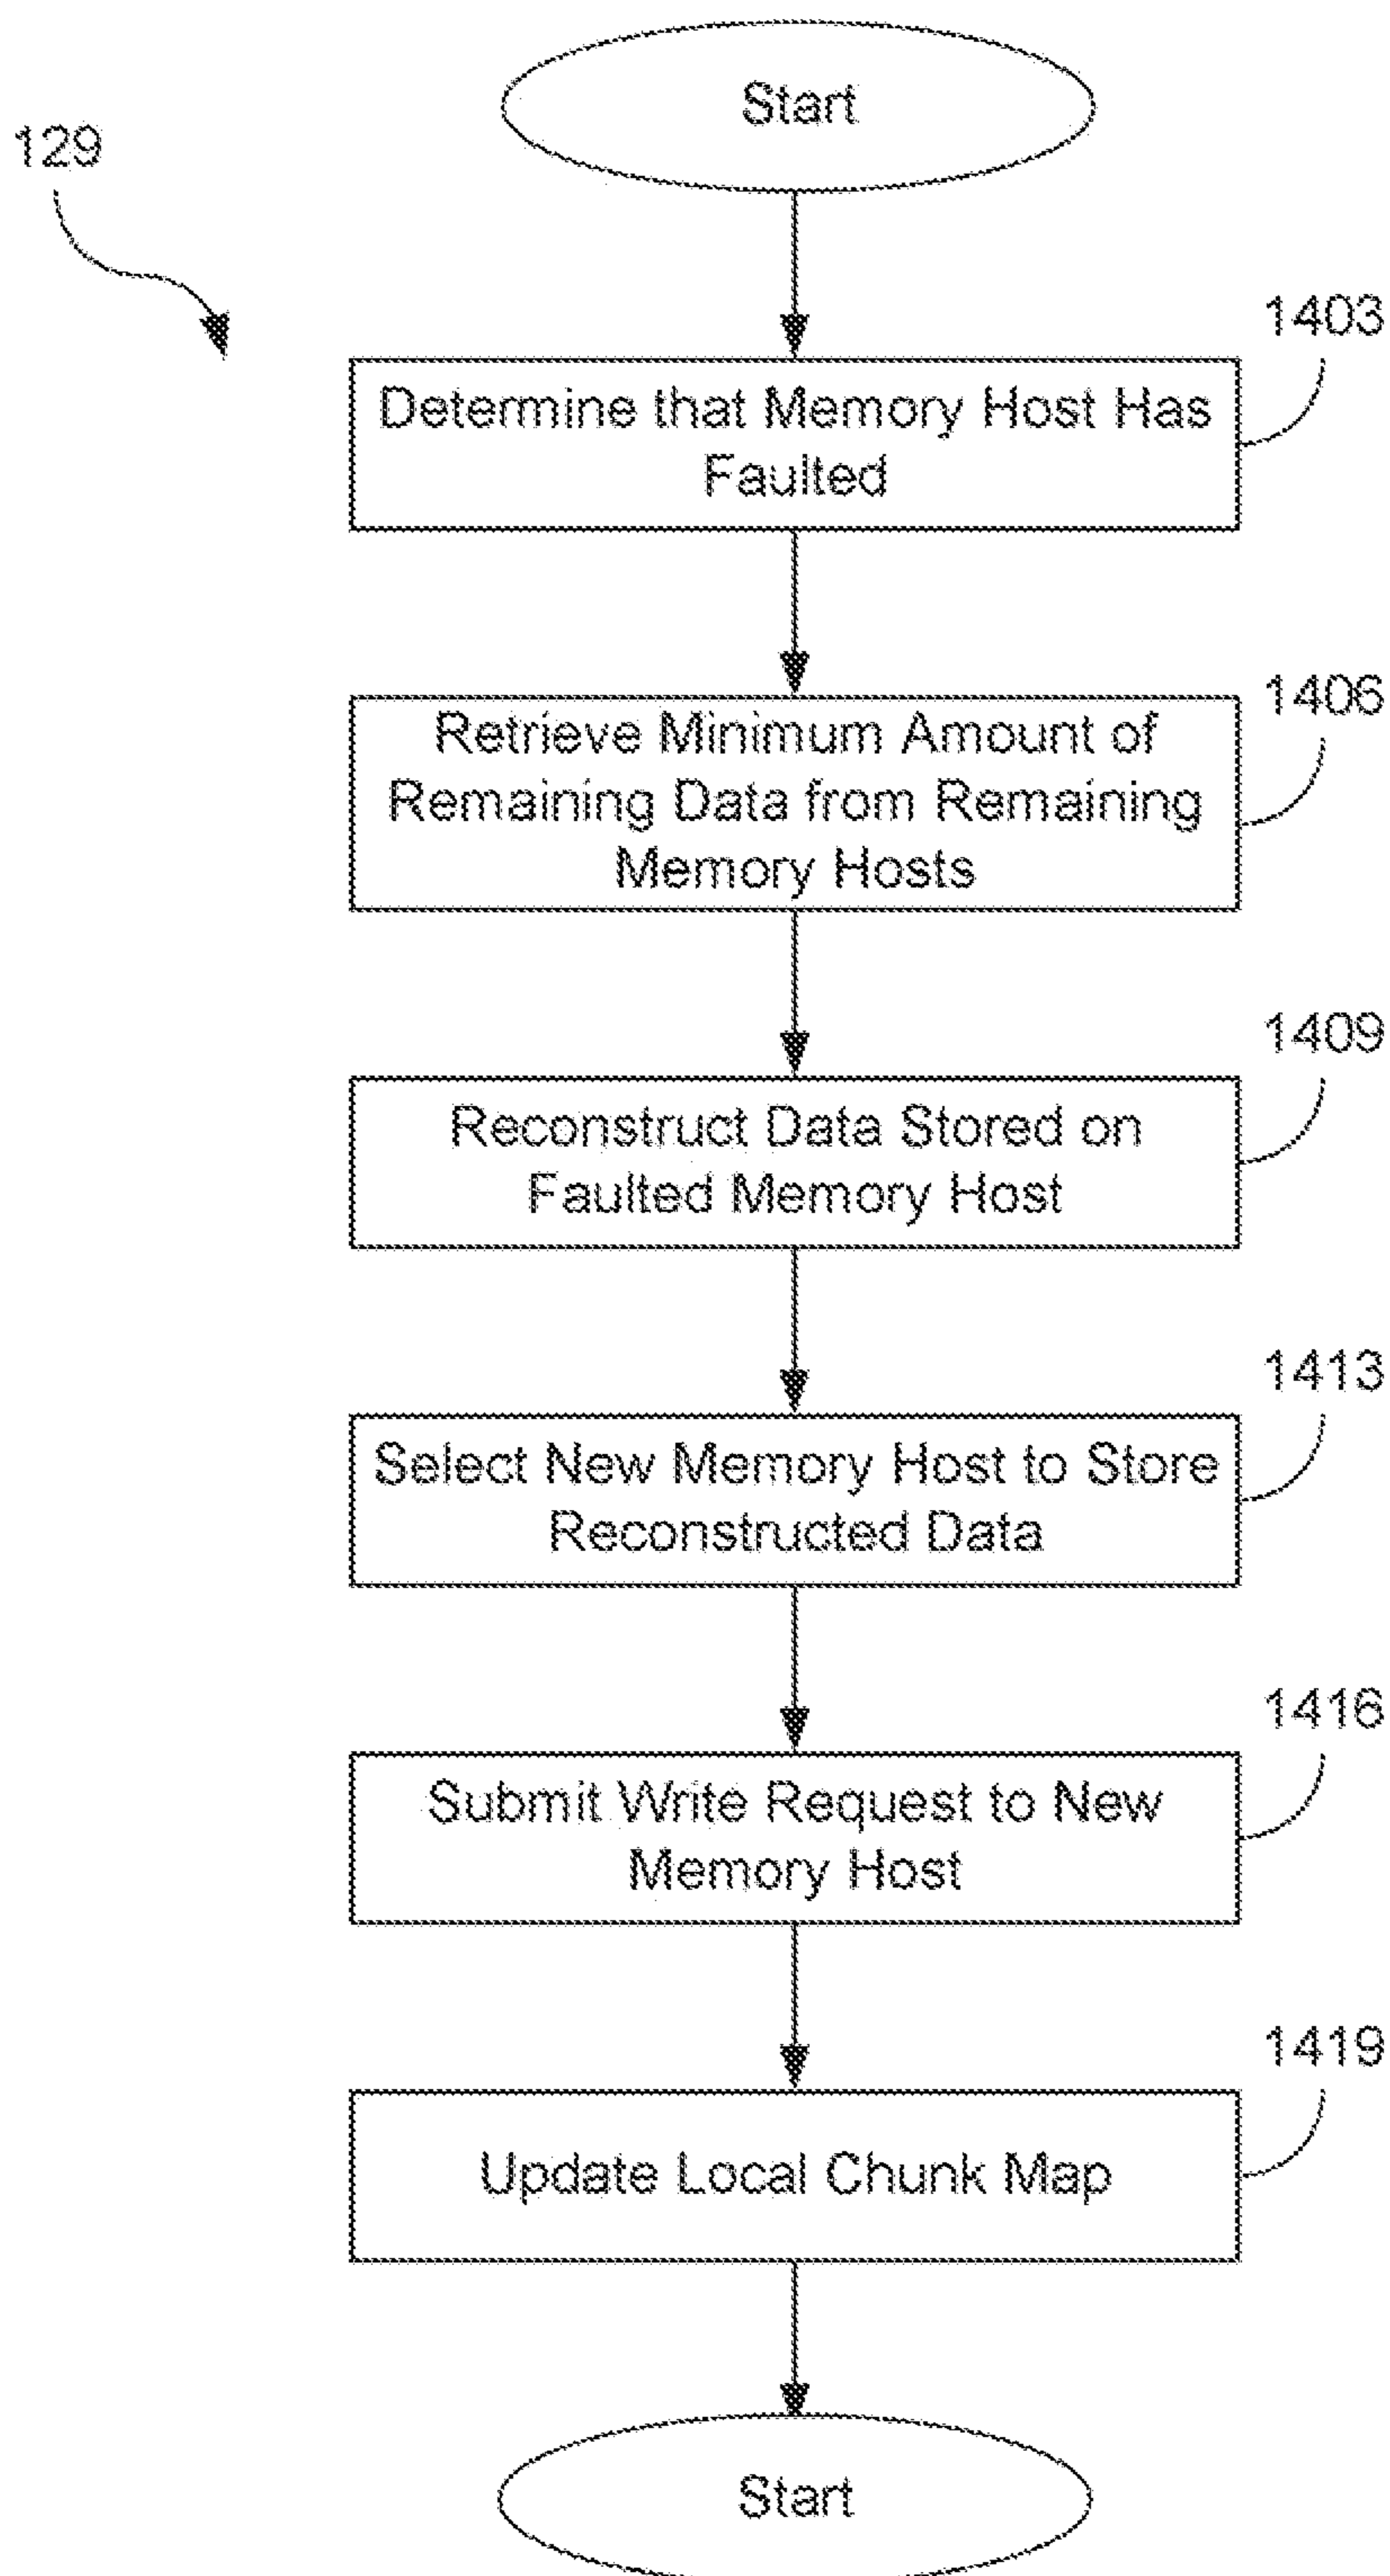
129

Start

1403

Determine that Memory Host Has Faulted

1406

Retrieve Minimum Amount of Remaining Data from Remaining Memory Hosts

1409

Reconstruct Data Stored on Faulted Memory Host

1413

Select New Memory Host to Store Reconstructed Data

1416

Submit Write Request to New Memory Host

1419

Update Local Chunk Map

Start